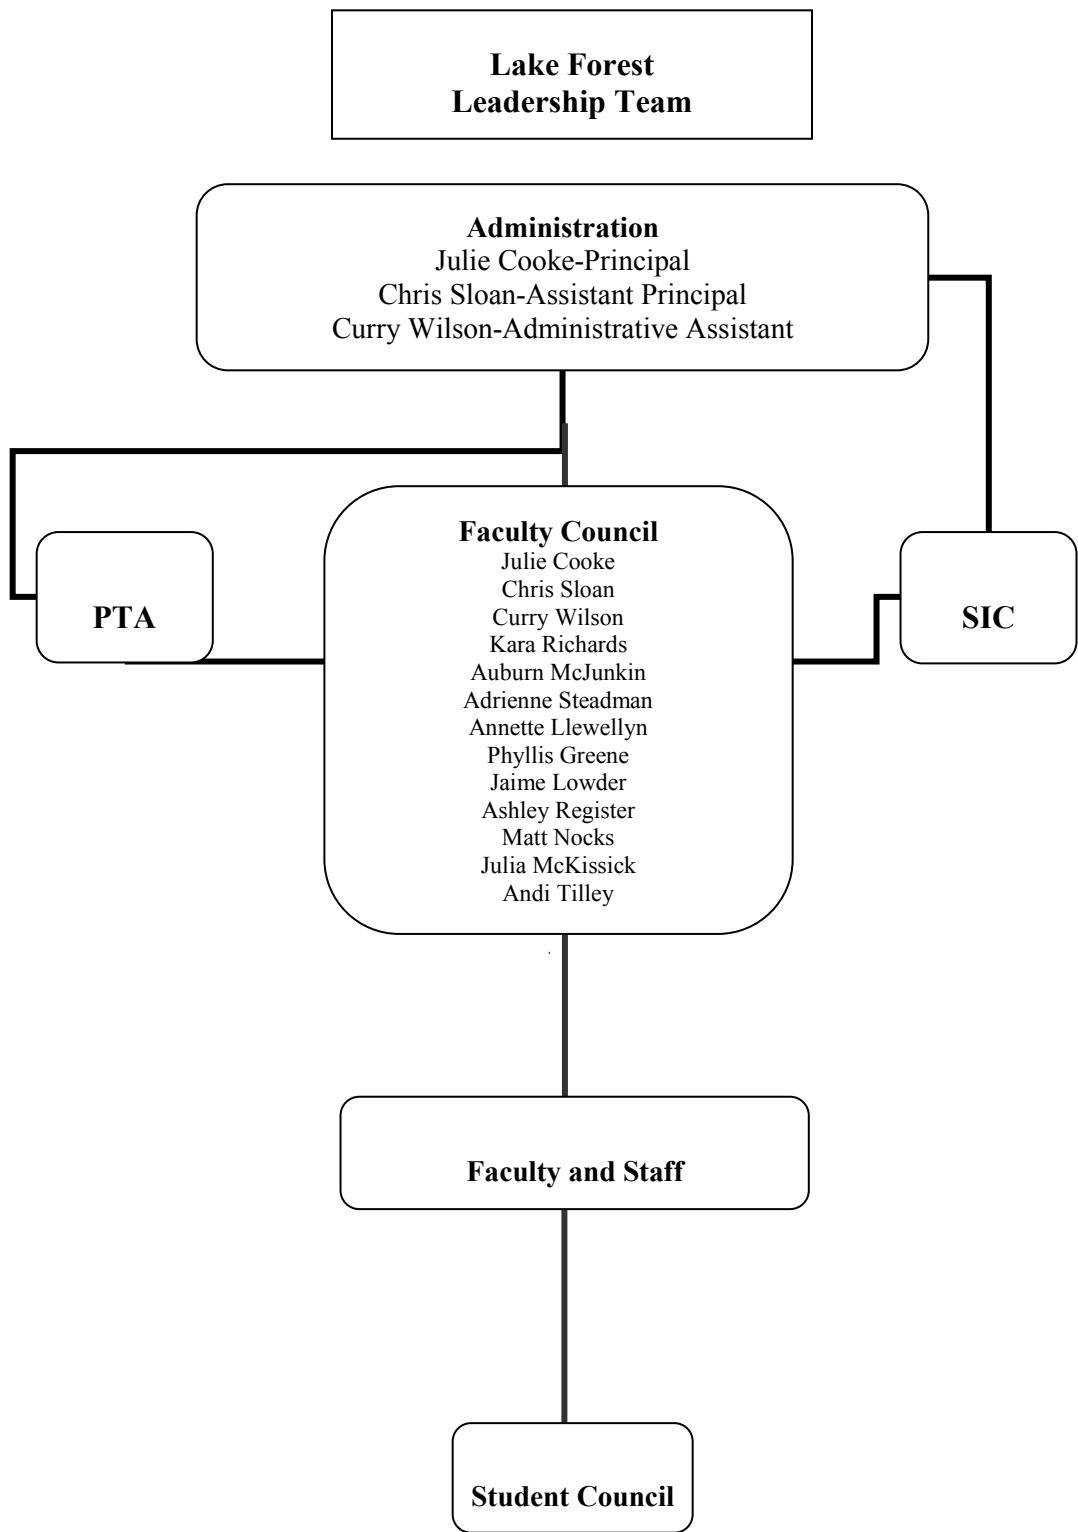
Lake Forest
Leadership Team

Administration
Julie Cooke-Principal
Chris Sloan-Assistant Principal
Curry Wilson-Administrative Assistant

PTA

Faculty Council
Julie Cooke
Chris Sloan
Curry Wilson
Kara Richards
Auburn McJunkin
Adrienne Steadman
Annette Llewellyn
Phyllis Greene
Jaime Lowder
Ashley Register
Matt Nocks
Julia McKissick
Andi Tilley

SIC

Faculty and Staff

Student Council